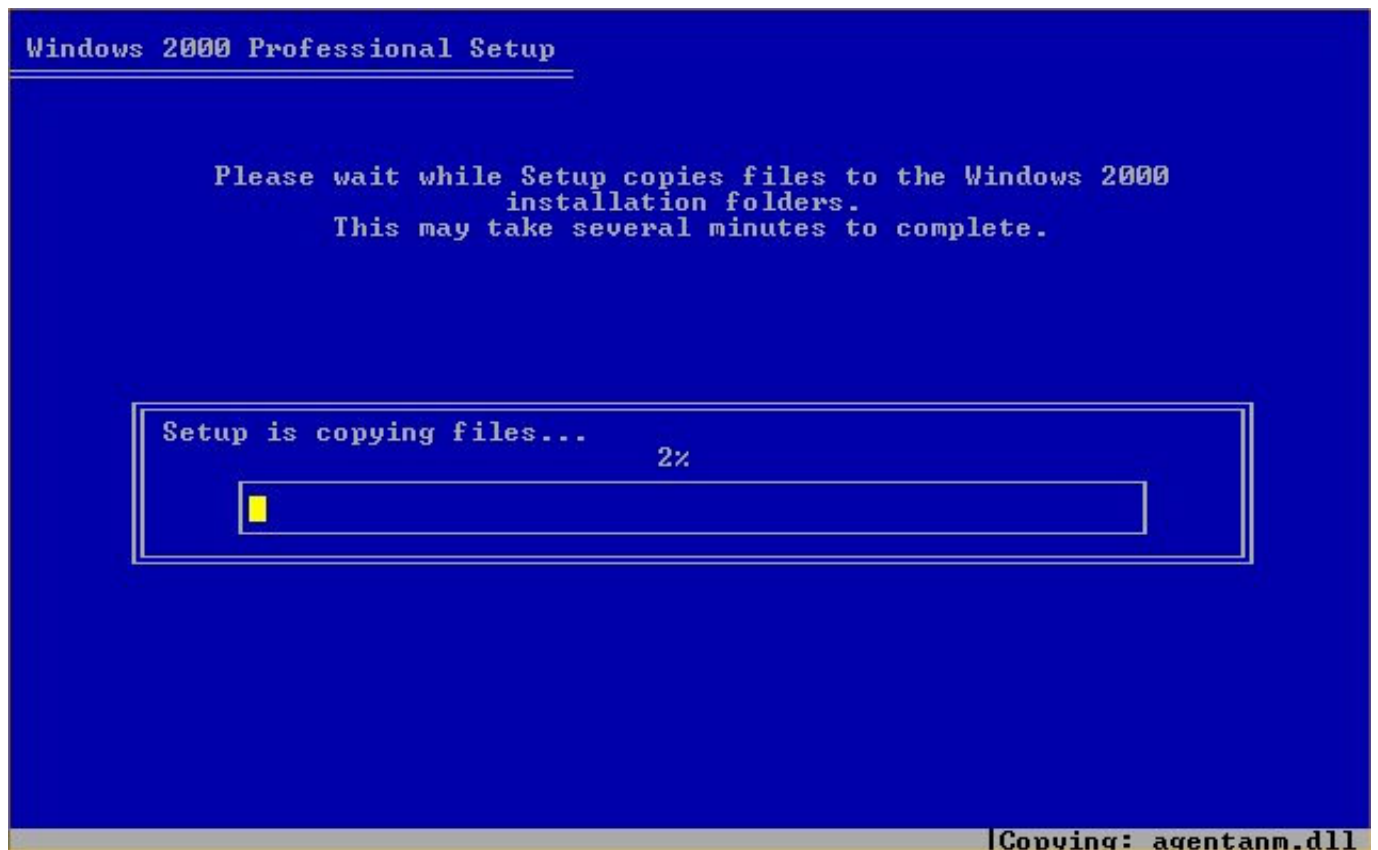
Windows 2000 Professional Setup

Please wait while Setup copies files to the Windows 2000 installation folders. This may take several minutes to complete.

Setup is copying files...

2%

Copying: agentanm.dll